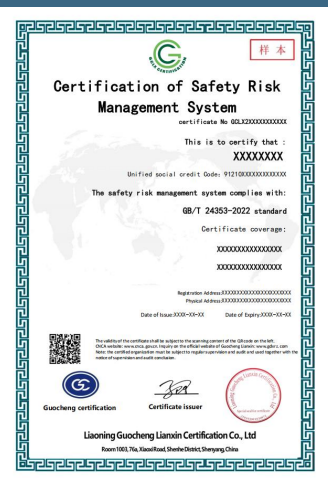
样 本

Certification of Safety Risk Management System

certificate No GCLX2XXXXXXXXXXX

This is to certify that :

XXXXXXXX

Unified social credit Code: 91210XXXXXXXXXXXXX

The safety risk management system complies with:

GB/T 24353-2022 standard

Certificate coverage:

XXXXXXXXXXXXXXXX

XXXXXXXXXXXXXXXX

Registration Address:XXXXXXXXXXXXXXXXXXXXXXXX

Physical Address:XXXXXXXXXXXXXXXXXXXXXXXX

Date of Issue:XXXX-XX-XX Date of Expiry:XXXX-XX-XX

The validity of the certificate shall be subject to the scanning content of the QRcode on the left; CNCA website: www.cnca.gov.cn. Inquiry on the official website of Guocheng Lianxin: www.gclxrz.com Note: the certified organization must be subject to regular supervision and audit and used together with the notice of supervision and audit conclusion.

Guocheng certification

Certificate issuer

Liaoning Guocheng Lianxin Certification Co., Ltd

Room 1003, 76a, Xiaoxi Road, Shenhe District, Shenyang, China